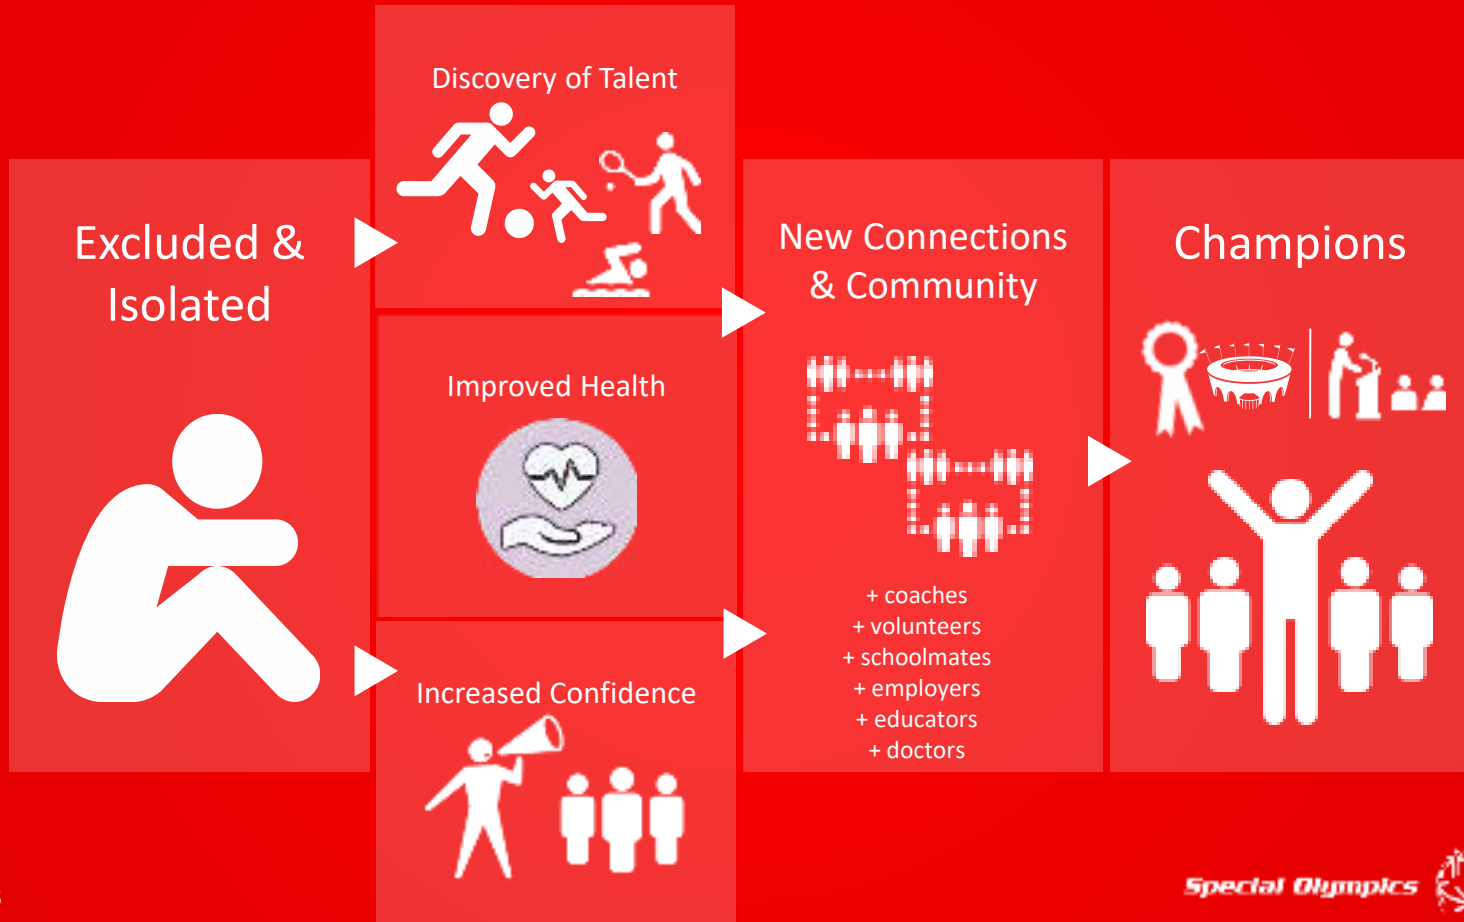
Excluded & Isolated

Discovery of Talent

Improved Health

Increased Confidence

New Connections & Community

+ coaches
+ volunteers
+ schoolmates
+ employers
+ educators
+ doctors

Champions

Special Olympics